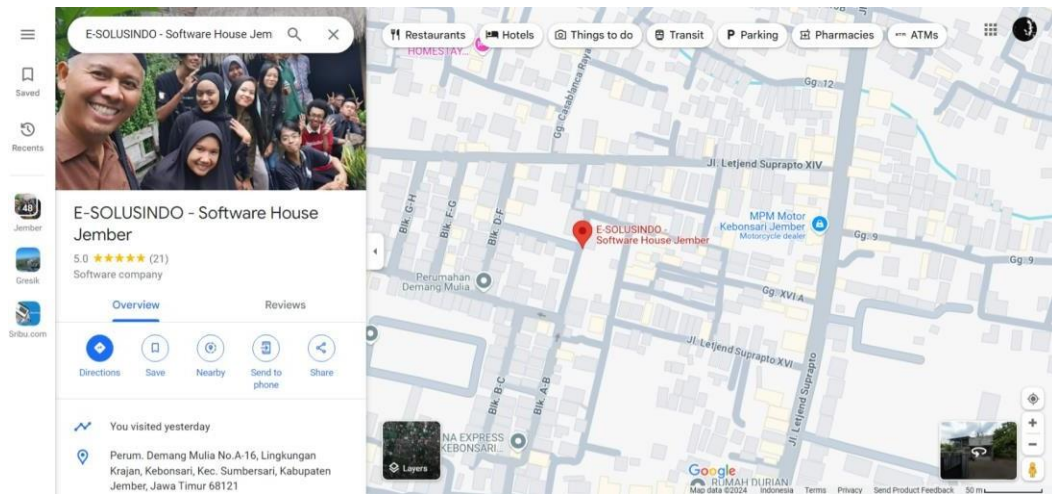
Saved

Recents

48

Jember

Gresik

Sribu.com

E-SOLUSINDO - Software House Jem

E-SOLUSINDO - Software House Jember

5.0 ★★★★★ (21)

Software company

Overview

Reviews

Directions

Save

Nearby

Send to phone

Share

You visited yesterday

Perum. Demang Mulia No.A-16, Lingkungan Krajan, Kebonsari, Kec. Sumbersari, Kabupaten Jember, Jawa Timur 68121

Restaurants

Hotels

Things to do

Transit

Parking

Pharmacies

ATMs

HOMESTAY

Gg. 12

Gg. Casablanca Raya

Jl. Letjend Suprapto XIV

Blk. G-H

Blk. F-G

Blk. D-F

E-SOLUSINDO - Software House Jember

MPM Motor Kebonsari Jember

Motorcycle dealer

Gg. 9

Gg. 9

Perumahan Demang Mulia

Gg. XVI A

Jl. Letjend Suprapto XVI

Blk. B-C

Blk. A-B

Jl. Letjend Suprapto

NA EXPRESS KEBONSARI

RUMAH DURIAN

Layers

Google

Map data ©2024 Indonesia Terms Privacy Send Product Feedback 50 m